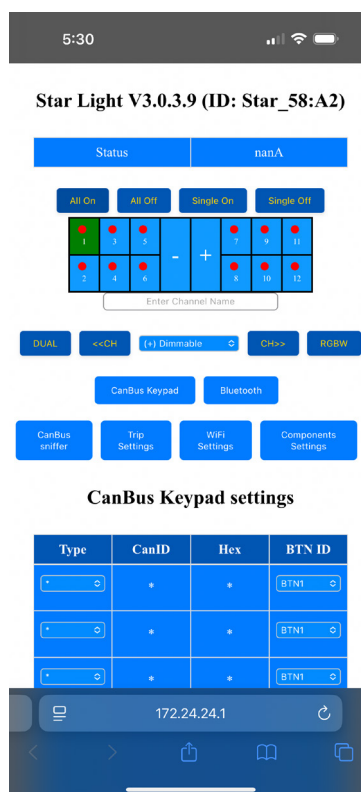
5:30

Star Light V3.0.3.9 (ID: Star_58:A2)

| Status | nanA |
|---|---|

All On All Off Single On Single Off

1 3 5 - + 7 9 11
2 4 6 8 10 12

Enter Channel Name

DUAL <<CH (+) Dimmable CH>> RGBW

CanBus Keypad Bluetooth

CanBus sniffer Trip Settings WiFi Settings Components Settings

CanBus Keypad settings

| Type | CanID | Hex | BTN ID |
|---|---|---|---|
| * | * | * | BTN1 |
| * | * | * | BTN1 |
| * | * | * | BTN1 |

172.24.24.1